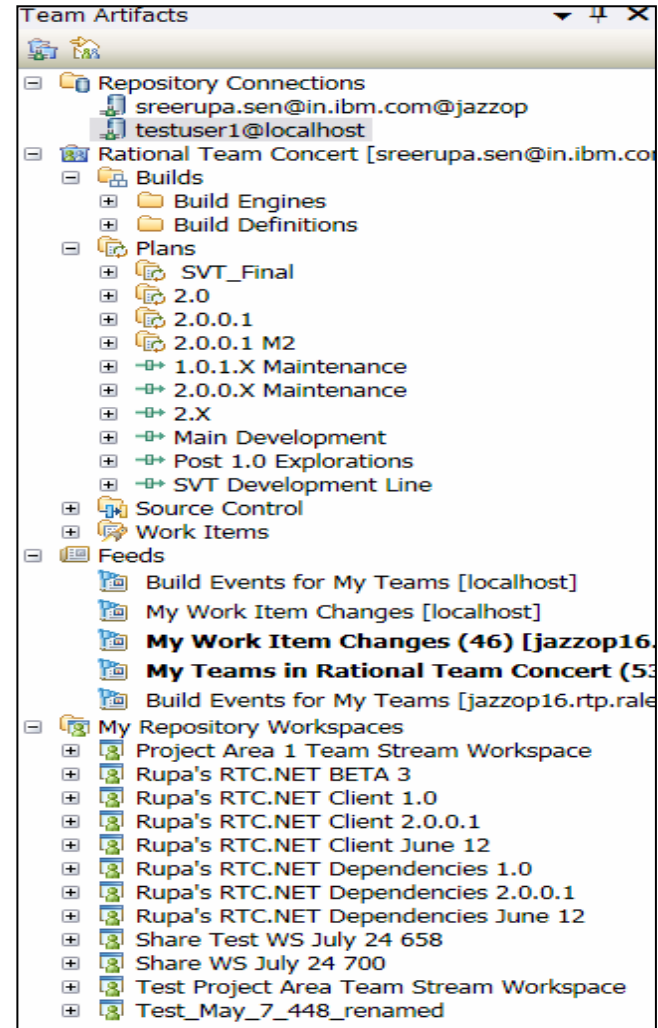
Team Artifacts

Repository Connections
sreerupa.sen@in.ibm.com@jazzop
testuser1@localhost
Rational Team Concert [sreerupa.sen@in.ibm.co
Builds
Build Engines
Build Definitions
Plans
SVT_Final
2.0
2.0.0.1
2.0.0.1 M2
1.0.1.X Maintenance
2.0.0.X Maintenance
2.X
Main Development
Post 1.0 Explorations
SVT Development Line
Source Control
Work Items
Feeds
Build Events for My Teams [localhost]
My Work Item Changes [localhost]
My Work Item Changes (46) [jazzop16.
My Teams in Rational Team Concert (53
Build Events for My Teams [jazzop16.rtp.rale
My Repository Workspaces
Project Area 1 Team Stream Workspace
Rupa's RTC.NET BETA 3
Rupa's RTC.NET Client 1.0
Rupa's RTC.NET Client 2.0.0.1
Rupa's RTC.NET Client June 12
Rupa's RTC.NET Dependencies 1.0
Rupa's RTC.NET Dependencies 2.0.0.1
Rupa's RTC.NET Dependencies June 12
Share Test WS July 24 658
Share WS July 24 700
Test Project Area Team Stream Workspace
Test_May_7_448_renamed